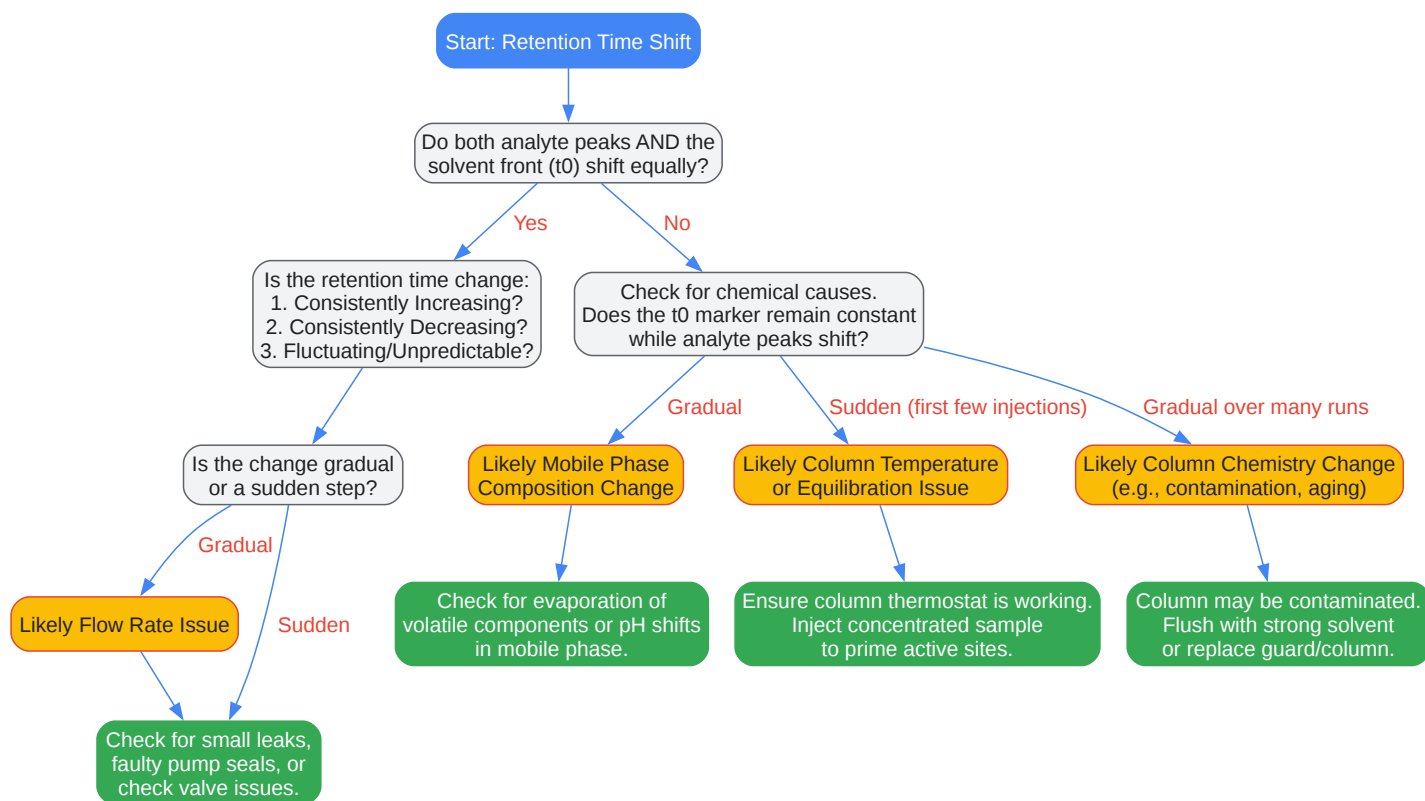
Start: Retention Time Shift

Do both analyte peaks AND the solvent front (t0) shift equally?

Yes

No

Is the retention time change:
1. Consistently Increasing?
2. Consistently Decreasing?
3. Fluctuating/Unpredictable?

Check for chemical causes. Does the t0 marker remain constant while analyte peaks shift?

Is the change gradual or a sudden step?

Gradual

Sudden (first few injections)

Gradual over many runs

Likely Mobile Phase Composition Change

Likely Column Temperature or Equilibration Issue

Likely Column Chemistry Change (e.g., contamination, aging)

Gradual

Likely Flow Rate Issue

Sudden

Check for evaporation of volatile components or pH shifts in mobile phase.

Ensure column thermostat is working. Inject concentrated sample to prime active sites.

Column may be contaminated. Flush with strong solvent or replace guard/column.

Check for small leaks, faulty pump seals, or check valve issues.